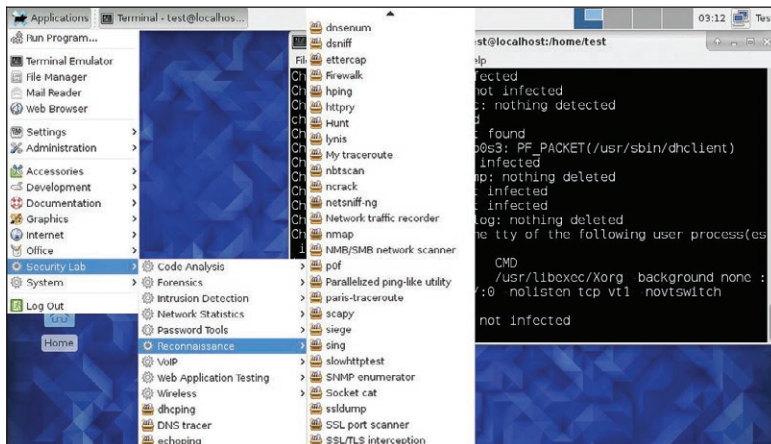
Applications Terminal - test@localhos... 03:12 Tes

Run Program...
Terminal Emulator
File Manager
Mail Reader
Web Browser
Settings
Administration
Accessories
Development
Documentation
Graphics
Internet
Office
Security Lab
System
Log Out

Home

Code Analysis
Forensics
Intrusion Detection
Network Statistics
Password Tools
Reconnaissance
VoIP
Web Application Testing
Wireless
dhcping
DNS tracer
echoping

dnsenum
dsniff
ettercap
Firewalk
hping
httpry
Hunt
lynis
My traceroute
nbtscan
ncrack
netsniff-ng
Network traffic recorder
nmap
NMB/SMB network scanner
p0f
Parallelized ping-like utility
paris-traceroute
scapy
siege
sing
slowhttptest
SNMP enumerator
Socket cat
ssldump
SSL port scanner
SSL/TLS interception

st@localhost:/home/test
lp
fected
not infected
: nothing detected
d
found
0s3: PF_PACKET(/usr/sbin/dhclient)
infected
mp: nothing deleted
infected
infected
log: nothing deleted
he tty of the following user process(es
CMD
/usr/libexec/Xorg background none :
:0 nolisten tcp vt1 -novtswitch
not infected